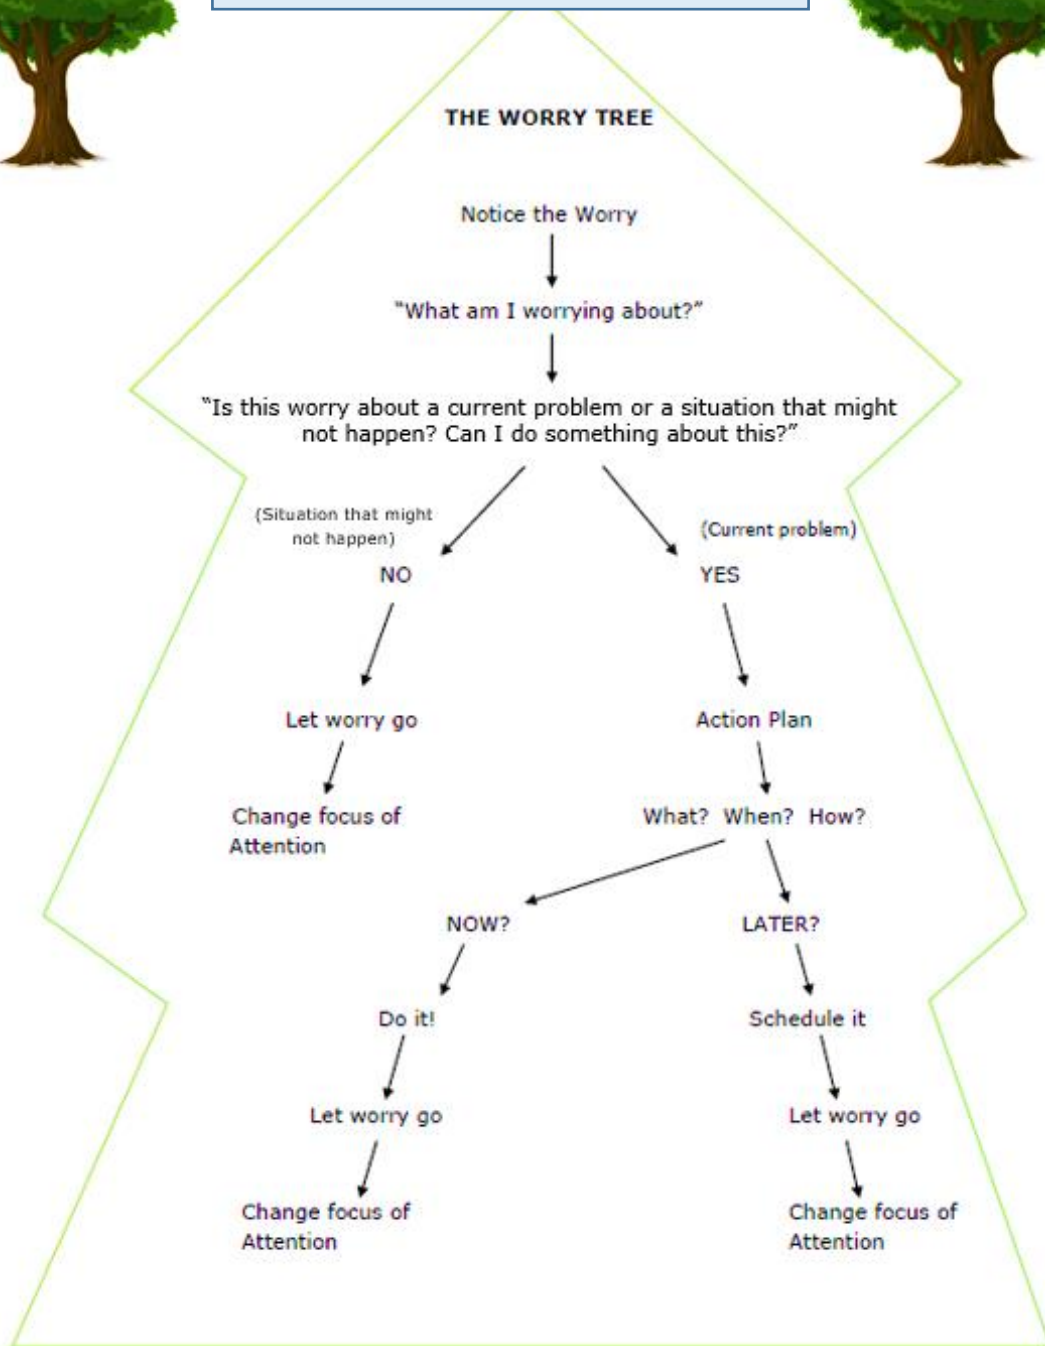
THE WORRY TREE

Notice the Worry

"What am I worrying about?"

"Is this worry about a current problem or a situation that might not happen? Can I do something about this?"

(Situation that might not happen)

NO

Let worry go

Change focus of Attention

(Current problem)

YES

Action Plan

What? When? How?

NOW?

Do it!

Let worry go

Change focus of Attention

LATER?

Schedule it

Let worry go

Change focus of Attention